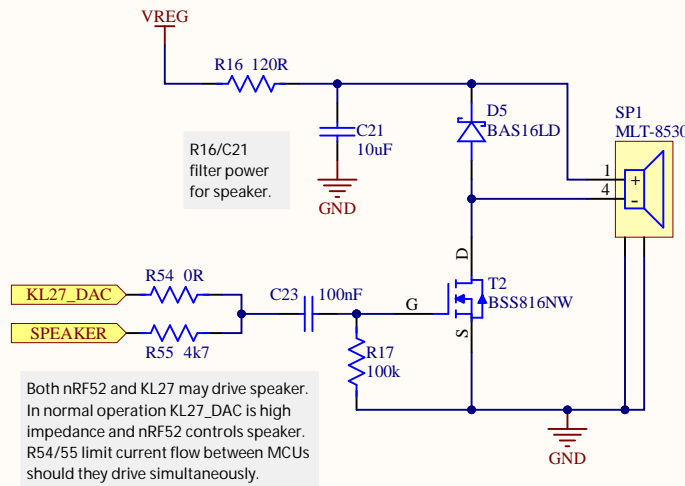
VREG

R16 120R

C21
10uF

GND

R16/C21 filter power for speaker.

D5
BAS16LD

SP1
MLT-8530

1
4
+
-

D

KL27_DAC

R54 0R

C23 100nF

G

T2
BSS816NW

S

SPEAKER

R55 4k7

R17
100k

Both nRF52 and KL27 may drive speaker. In normal operation KL27_DAC is high impedance and nRF52 controls speaker. R54/55 limit current flow between MCUs should they drive simultaneously.

GND